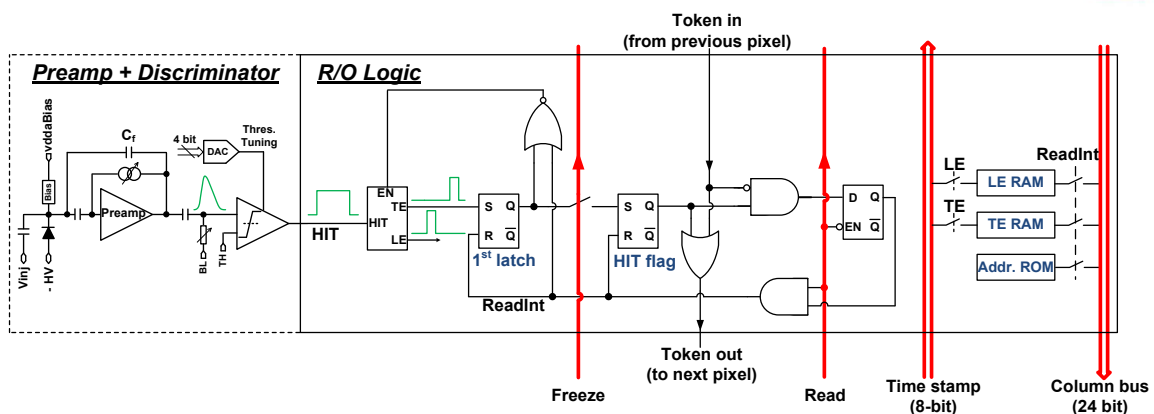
Token in
(from previous pixel)

Preamp + Discriminator

R/O Logic

vddaBias

Bias

$C_f$

4 bit

DAC

Thres. Tuning

Preamp

Vinj

- HV

BL

TH

HIT

EN

TE

HIT

LE

S

Q

R

$\overline{Q}$

$1^{st}$ latch

S

Q

R

$\overline{Q}$

HIT flag

D

Q

EN

$\overline{Q}$

ReadInt

LE

LE RAM

TE

TE RAM

Addr. ROM

ReadInt

Token out
(to next pixel)

Freeze

Read

Time stamp
(8-bit)

Column bus
(24 bit)